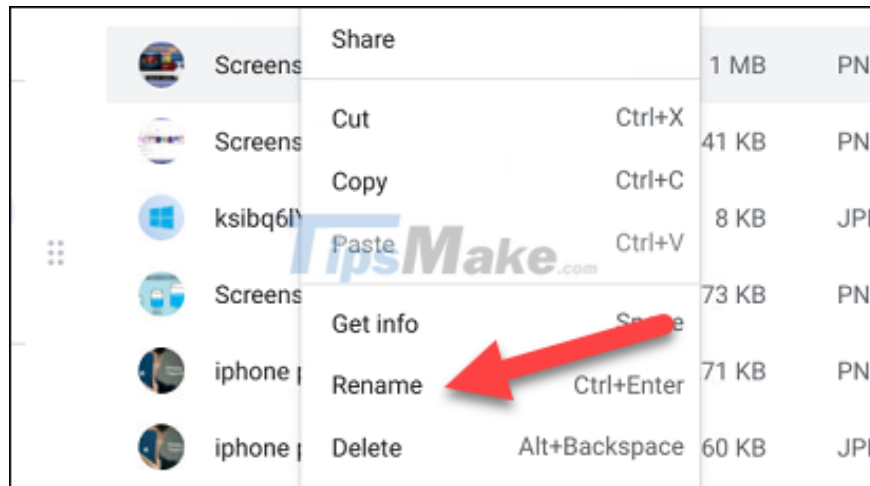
Screens
Screens
ksibq6l
Screens
iphone
iphone

Share
Cut Ctrl+X
Copy Ctrl+C
Paste Ctrl+V
Get info Space
Rename Ctrl+Enter
Delete Alt+Backspace

1 MB PN
41 KB PN
8 KB JP
73 KB PN
71 KB PN
60 KB JP

TipsMake.com